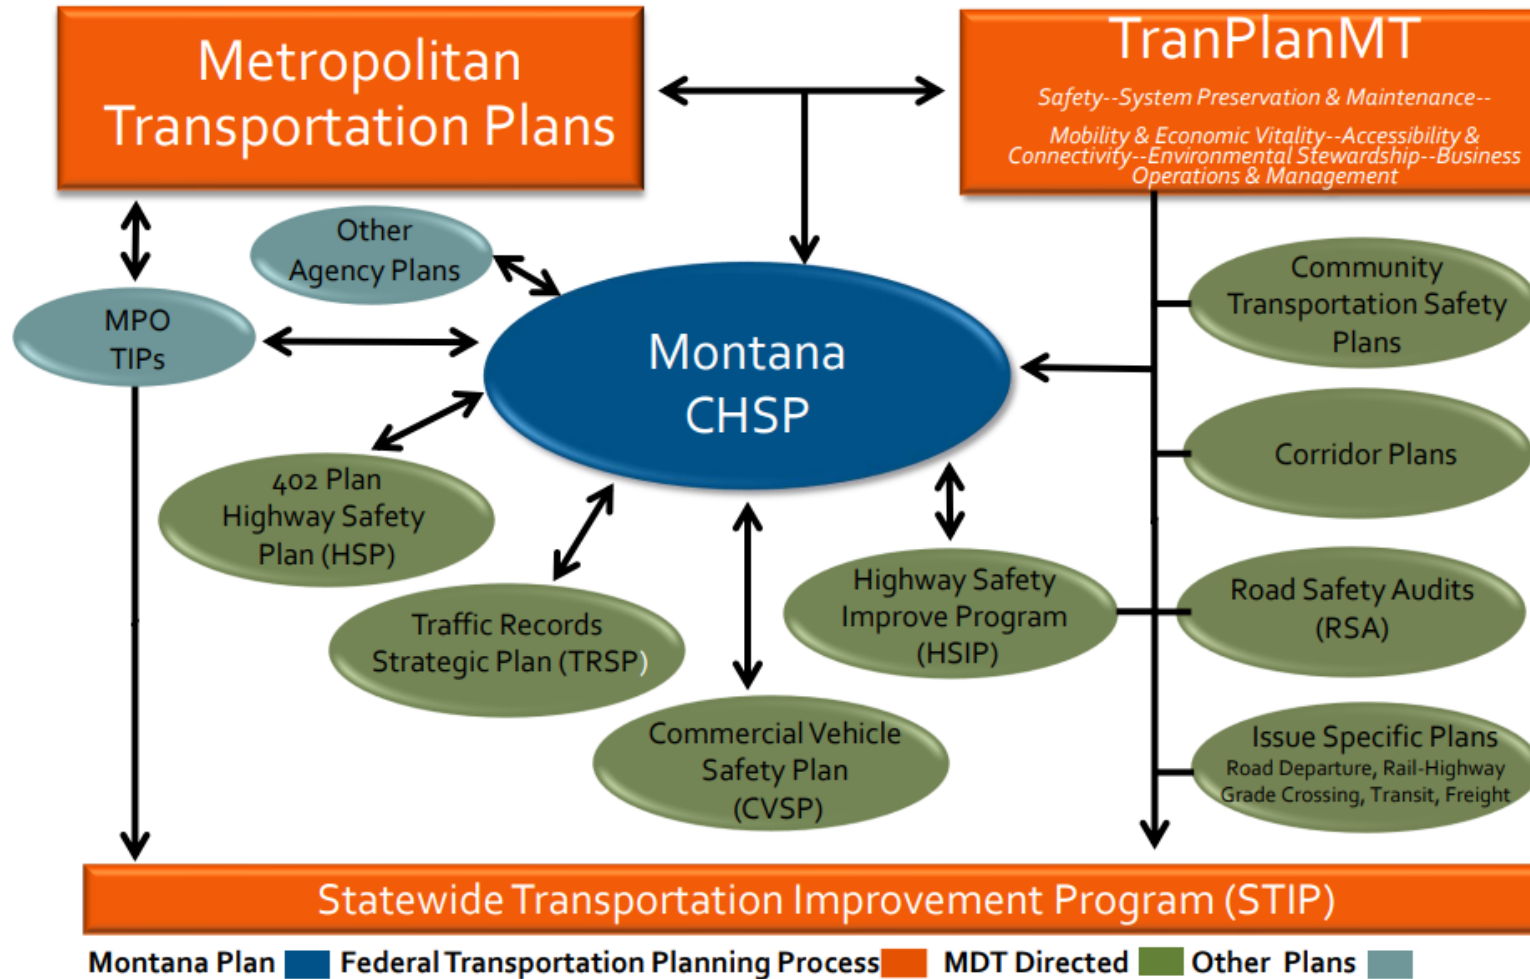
Metropolitan Transportation Plans

TranPlanMT

Safety--System Preservation & Maintenance--

Mobility & Economic Vitality--Accessibility & Connectivity--Environmental Stewardship--Business Operations & Management

Other Agency Plans

MPO TIPs

Montana CHSP

Community Transportation Safety Plans

Corridor Plans

402 Plan Highway Safety Plan (HSP)

Traffic Records Strategic Plan (TRSP)

Commercial Vehicle Safety Plan (CVSP)

Highway Safety Improve Program (HSIP)

Road Safety Audits (RSA)

Issue Specific Plans
Road Departure, Rail-Highway Grade Crossing, Transit, Freight

Statewide Transportation Improvement Program (STIP)

Montana Plan Federal Transportation Planning Process MDT Directed Other Plans